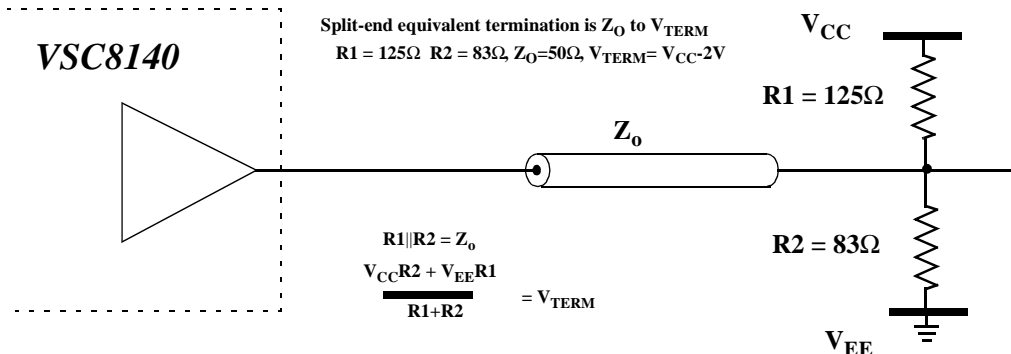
VSC8140

Split-end equivalent termination is $Z_O$ to $V_{TERM}$

R1 = 125Ω R2 = 83Ω, $Z_O$=50Ω, $V_{TERM}$= $V_{CC}$-2V

$V_{CC}$

R1 = 125Ω

$Z_o$

R2 = 83Ω

$V_{EE}$

R1||R2 = $Z_o$

$\frac{V_{CC}R2 + V_{EE}R1}{R1+R2} = V_{TERM}$